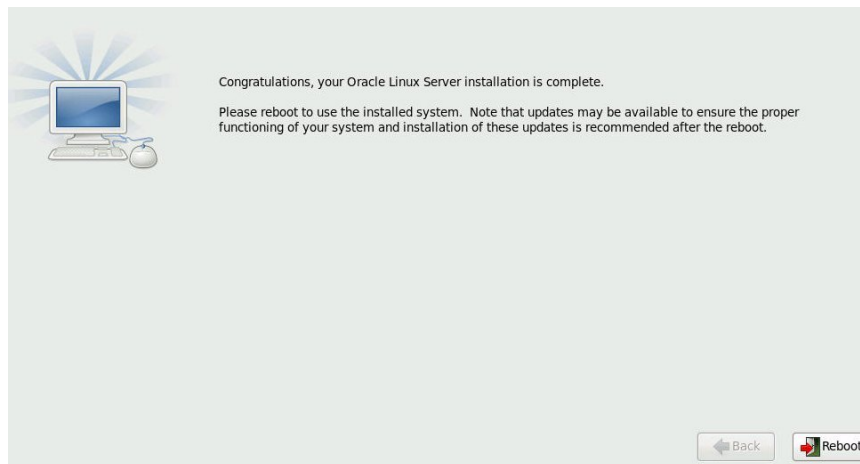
Congratulations, your Oracle Linux Server installation is complete.

Please reboot to use the installed system. Note that updates may be available to ensure the proper functioning of your system and installation of these updates is recommended after the reboot.

Back

Reboot